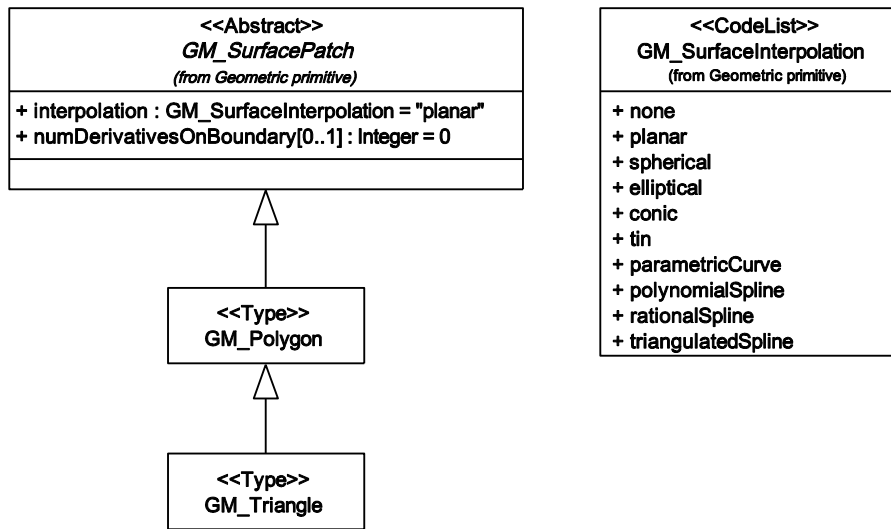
<<Abstract>>
GM_SurfacePatch
(from Geometric primitive)

+ interpolation : GM_SurfaceInterpolation = "planar"
+ numDerivativesOnBoundary[0..1] : Integer = 0

<<Type>>
GM_Polygon

<<Type>>
GM_Triangle

<<CodeList>>
GM_SurfaceInterpolation
(from Geometric primitive)

+ none
+ planar
+ spherical
+ elliptical
+ conic
+ tin
+ parametricCurve
+ polynomialSpline
+ rationalSpline
+ triangulatedSpline